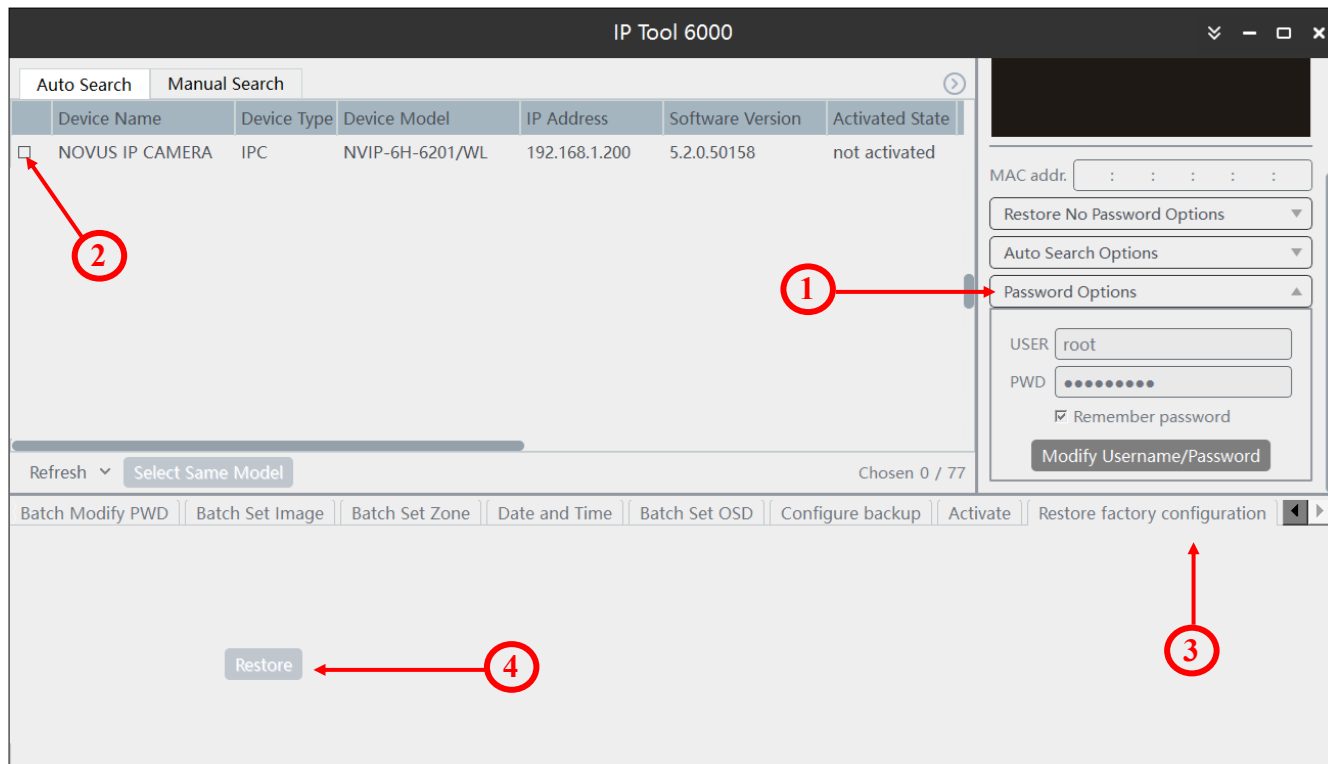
IP Tool 6000

Auto Search | Manual Search

| | Device Name | Device Type | Device Model | IP Address | Software Version | Activated State |
|---|---|---|---|---|---|---|
| ☐ | NOVUS IP CAMERA | IPC | NVIP-6H-6201/WL | 192.168.1.200 | 5.2.0.50158 | not activated |

2

1

MAC addr. : : : : :

Restore No Password Options

Auto Search Options

Password Options

USER root

PWD ●●●●●●●●●

☑ Remember password

Modify Username/Password

Refresh Select Same Model

Chosen 0 / 77

Batch Modify PWD | Batch Set Image | Batch Set Zone | Date and Time | Batch Set OSD | Configure backup | Activate | Restore factory configuration

3

Restore

4